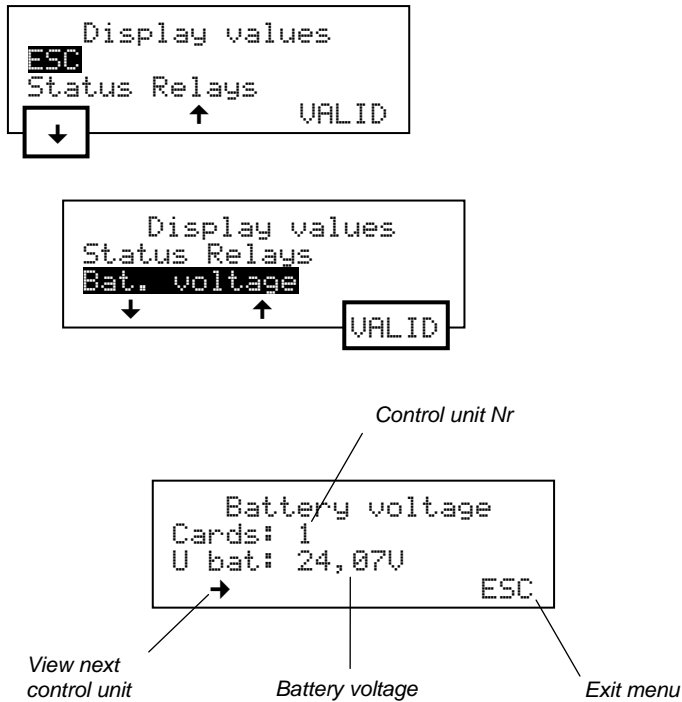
Display values
ESC
Status Relays
↑ VALID
↓

Display values
Status Relays
Bat. voltage
↓ ↑ VALID

Control unit Nr

Battery voltage
Cards: 1
U bat: 24,07V
→ ESC

View next control unit

Battery voltage

Exit menu